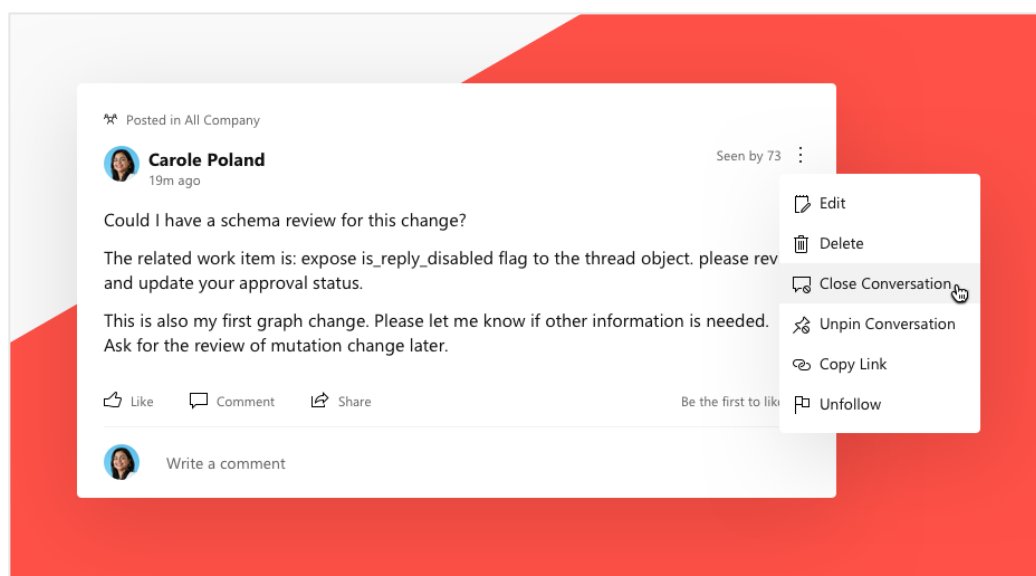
Posted in All Company

Carole Poland
19m ago

Seen by 73

Could I have a schema review for this change?

The related work item is: expose is_reply_disabled flag to the thread object. please rev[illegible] and update your approval status.

This is also my first graph change. Please let me know if other information is needed. Ask for the review of mutation change later.

Like Comment Share

Be the first to lik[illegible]

Write a comment

Edit
Delete
Close Conversation
Unpin Conversation
Copy Link
Unfollow